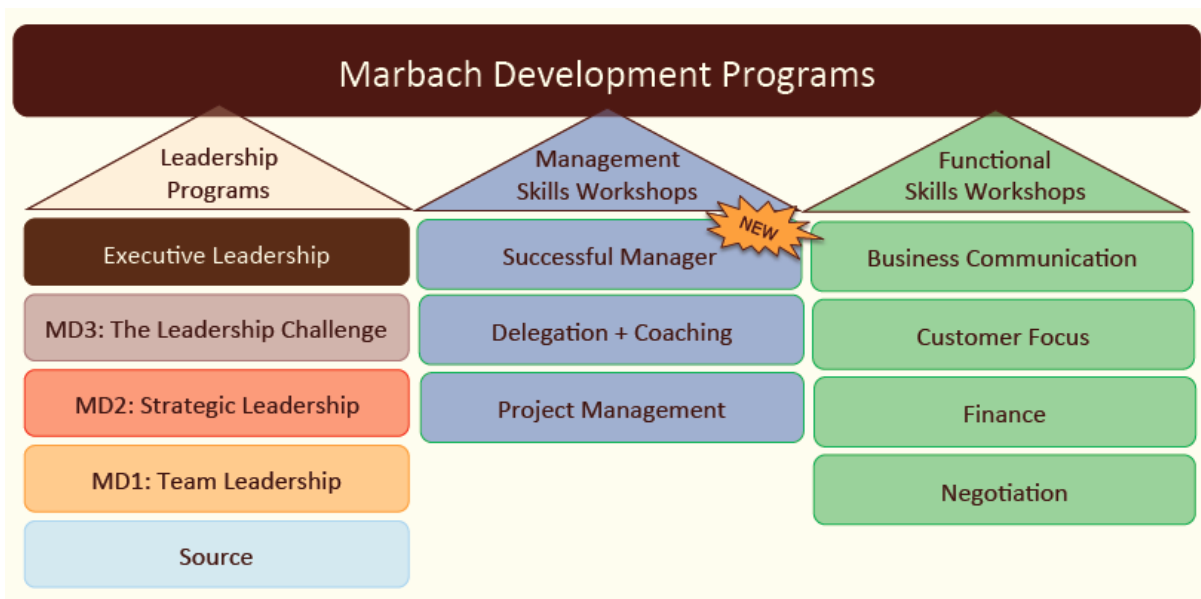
Marbach Development Programs

Leadership Programs

Executive Leadership

MD3: The Leadership Challenge

MD2: Strategic Leadership

MD1: Team Leadership

Source

Management Skills Workshops

NEW

Successful Manager

Delegation + Coaching

Project Management

Functional Skills Workshops

Business Communication

Customer Focus

Finance

Negotiation